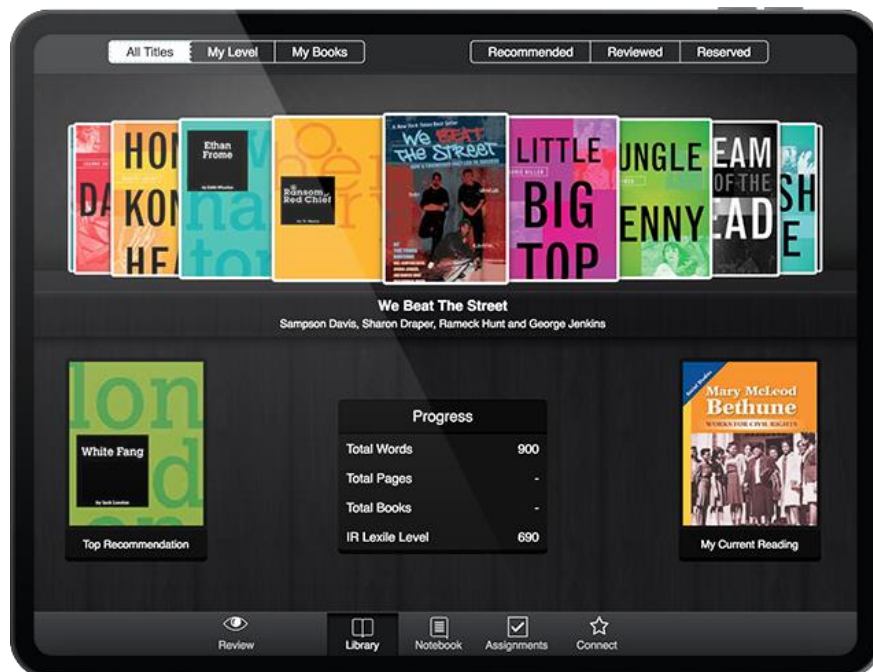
All Titles | My Level | My Books

Recommended | Reviewed | Reserved

DA

HON KON HEA

Ethan Frome

The Ransom of Red Chief

A New York Times Best Seller
We Beat The Street

LITTLE BIG TOP

UNGLE ENNY

EAM OF THE EAD

SH E

We Beat The Street
Sampson Davis, Sharon Draper, Rameck Hunt and George Jenkins

White Fang

Top Recommendation

Progress

| | |
|---|---|
| Total Words | 900 |
| Total Pages | - |
| Total Books | - |
| IR Lexile Level | 690 |

Mary McLeod Bethune
WORKS FOR CIVIL RIGHTS

My Current Reading

Review | Library | Notebook | Assignments | Connect